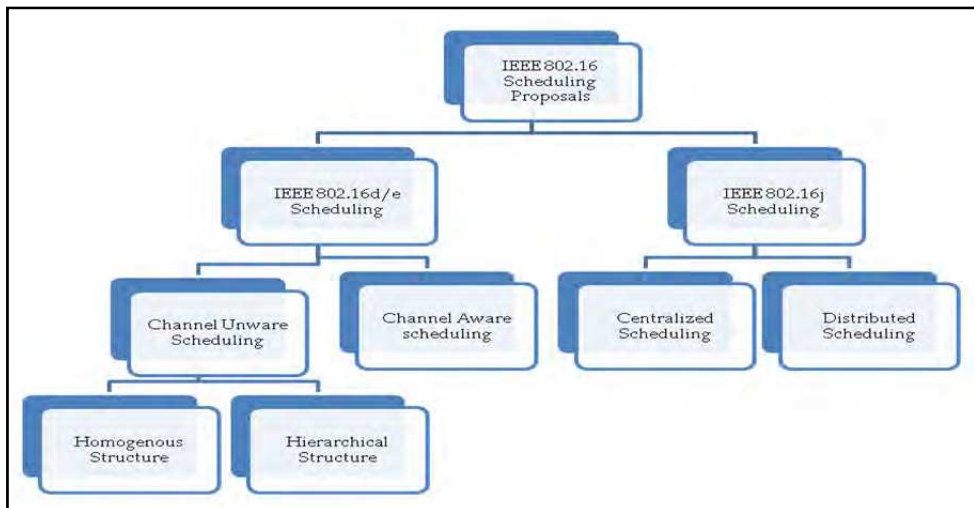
IEEE 802.16 Scheduling Proposals

IEEE 802.16d/e Scheduling

IEEE 802.16j Scheduling

Channel Unware Scheduling

Channel Aware scheduling

Centralized Scheduling

Distributed Scheduling

Homogenous Structure

Hierarchical Structure